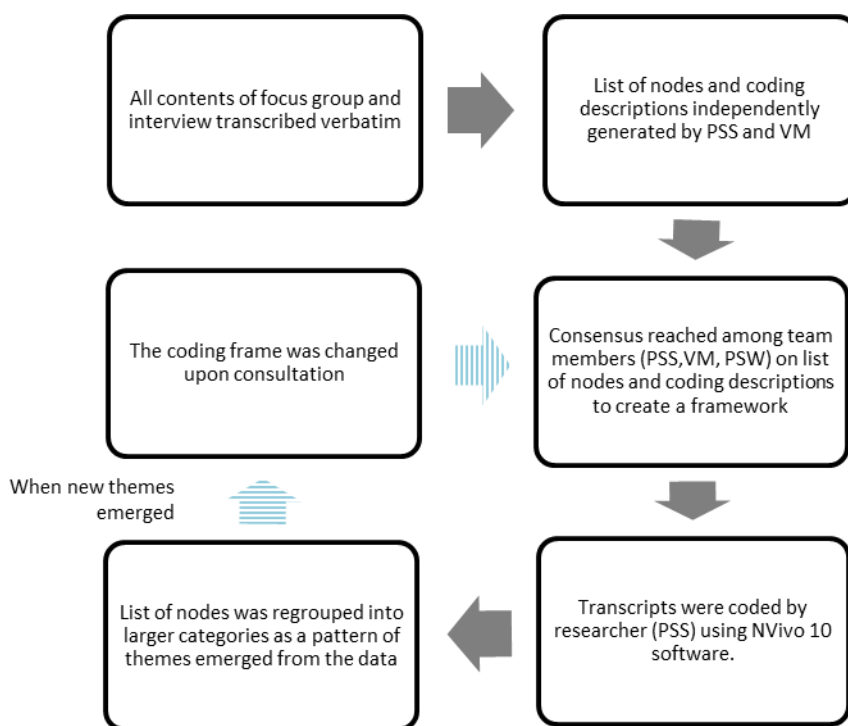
All contents of focus group and interview transcribed verbatim

List of nodes and coding descriptions independently generated by PSS and VM

The coding frame was changed upon consultation

Consensus reached among team members (PSS,VM, PSW) on list of nodes and coding descriptions to create a framework

When new themes emerged

List of nodes was regrouped into larger categories as a pattern of themes emerged from the data

Transcripts were coded by researcher (PSS) using NVivo 10 software.